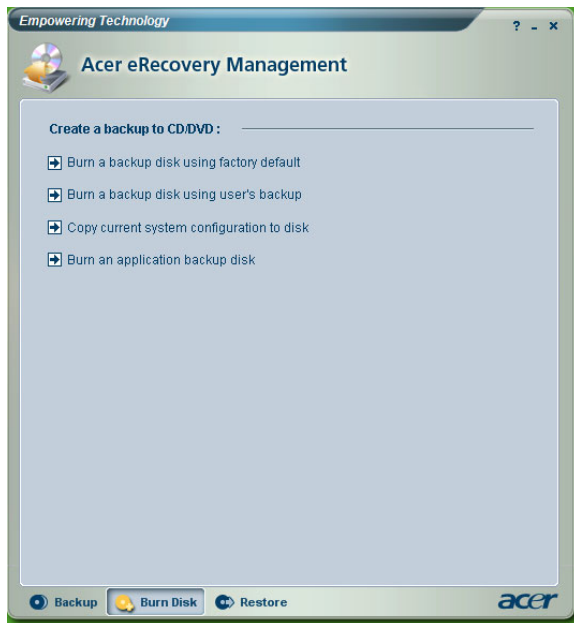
Empowering Technology

? _ ×

Acer eRecovery Management

Create a backup to CD/DVD :

Burn a backup disk using factory default

Burn a backup disk using user's backup

Copy current system configuration to disk

Burn an application backup disk

Backup

Burn Disk

Restore

acer